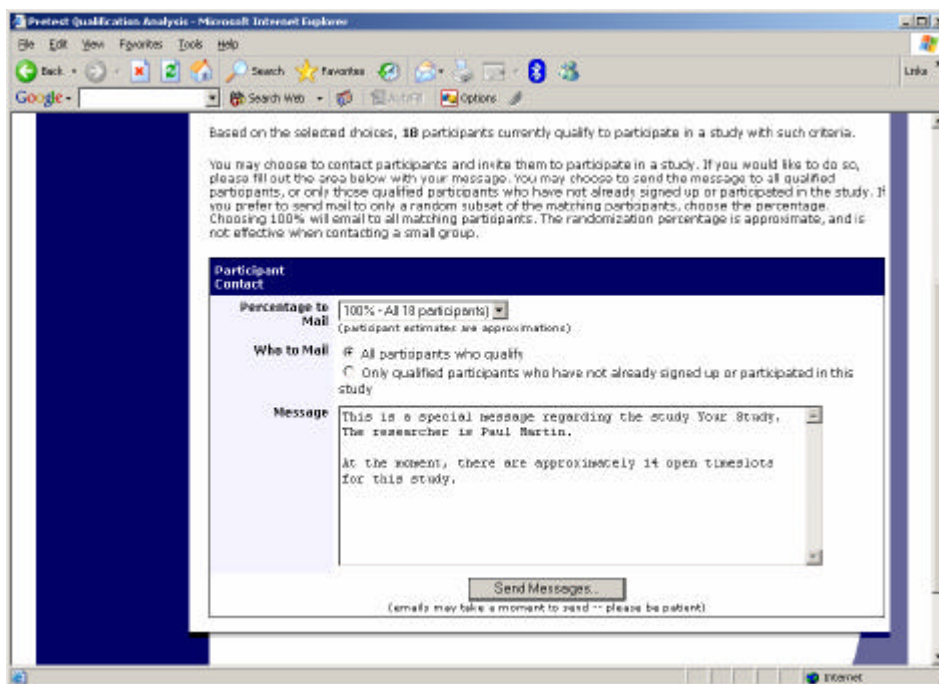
Pretest Qualification Analysis - Microsoft Internet Explorer

File Edit View Favorites Tools Help

Back Search Favorites

Links

Google Search Web AutoFill Options

Based on the selected choices, 18 participants currently qualify to participate in a study with such criteria.

You may choose to contact participants and invite them to participate in a study. If you would like to do so, please fill out the area below with your message. You may choose to send the message to all qualified participants, or only those qualified participants who have not already signed up or participated in the study. If you prefer to send mail to only a random subset of the matching participants, choose the percentage. Choosing 100% will email to all matching participants. The randomization percentage is approximate, and is not effective when contacting a small group.

Participant Contact

Percentage to Mail 100% - All 18 participants
(participant estimates are approximations)

Who to Mail All participants who qualify
Only qualified participants who have not already signed up or participated in this study

Message This is a special message regarding the study Your Study. The researcher is Paul Martin.

At the moment, there are approximately 14 open timeslots for this study.

Send Messages...
(emails may take a moment to send -- please be patient)

Internet